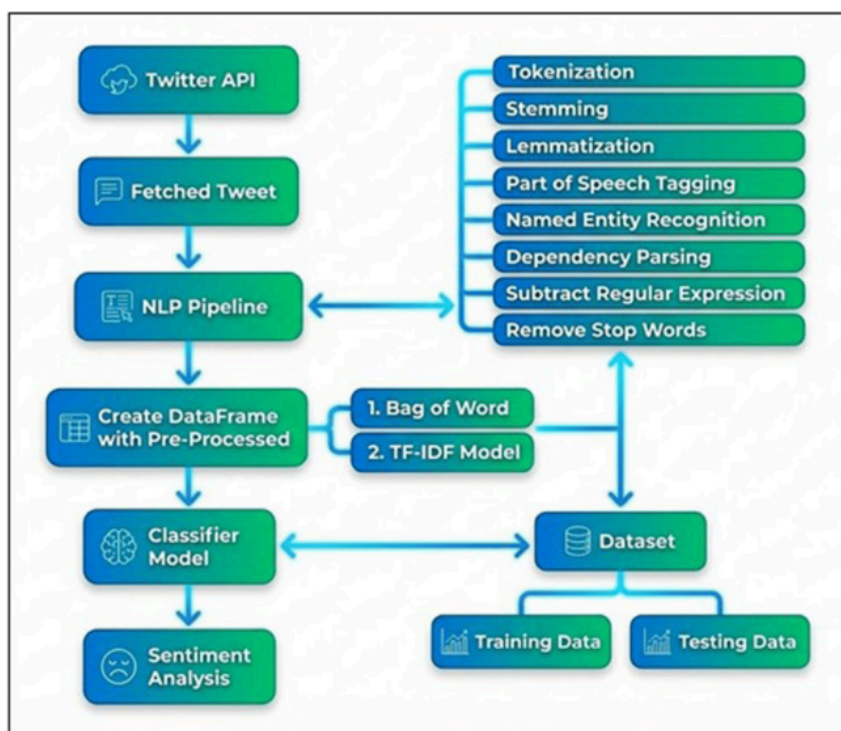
Twitter API

Fetched Tweet

NLP Pipeline

Create DataFrame with Pre-Processed

Classifier Model

Sentiment Analysis

Tokenization

Stemming

Lemmatization

Part of Speech Tagging

Named Entity Recognition

Dependency Parsing

Subtract Regular Expression

Remove Stop Words

1. Bag of Word

2. TF-IDF Model

Dataset

Training Data

Testing Data